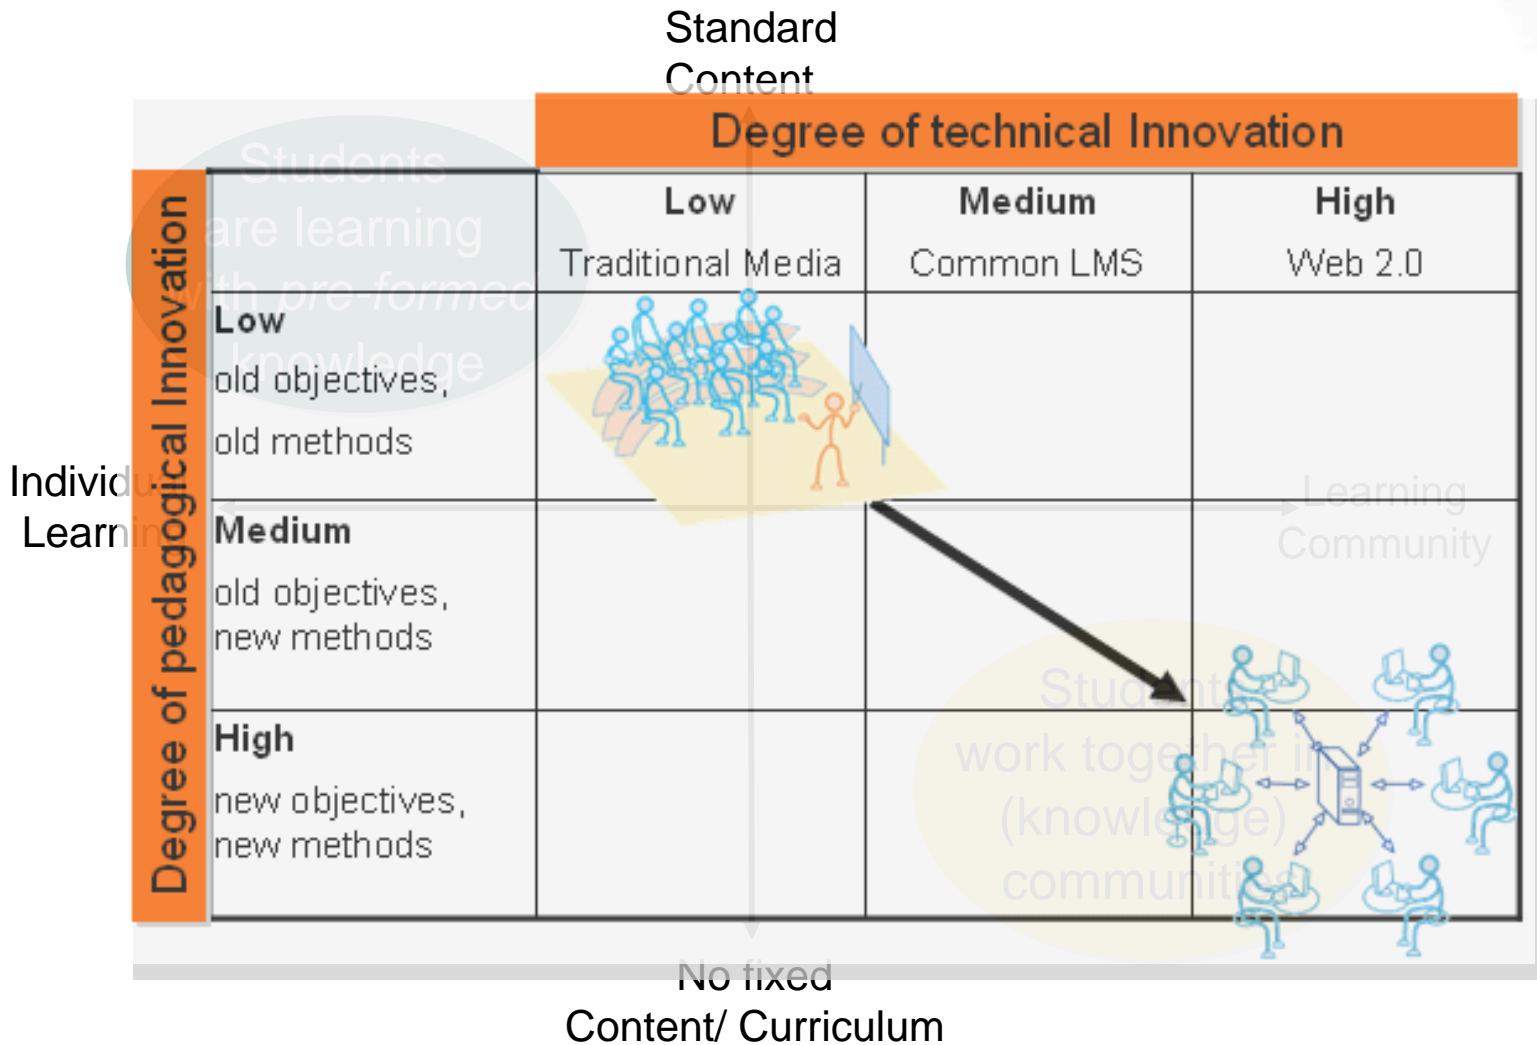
Standard Content

Degree of technical Innovation

Degree of pedagogical Innovation

| | Low<br>Traditional Media | Medium<br>Common LMS | High<br>Web 2.0 |
|---|---|---|---|
| Low<br>old objectives,<br>old methods | | | |
| Medium<br>old objectives,<br>new methods | | | |
| High<br>new objectives,<br>new methods | | | |

Students are learning with pre-formed knowledge

Individu Learnin

Learning Community

Students work together in (knowledge) communities

No fixed Content/ Curriculum